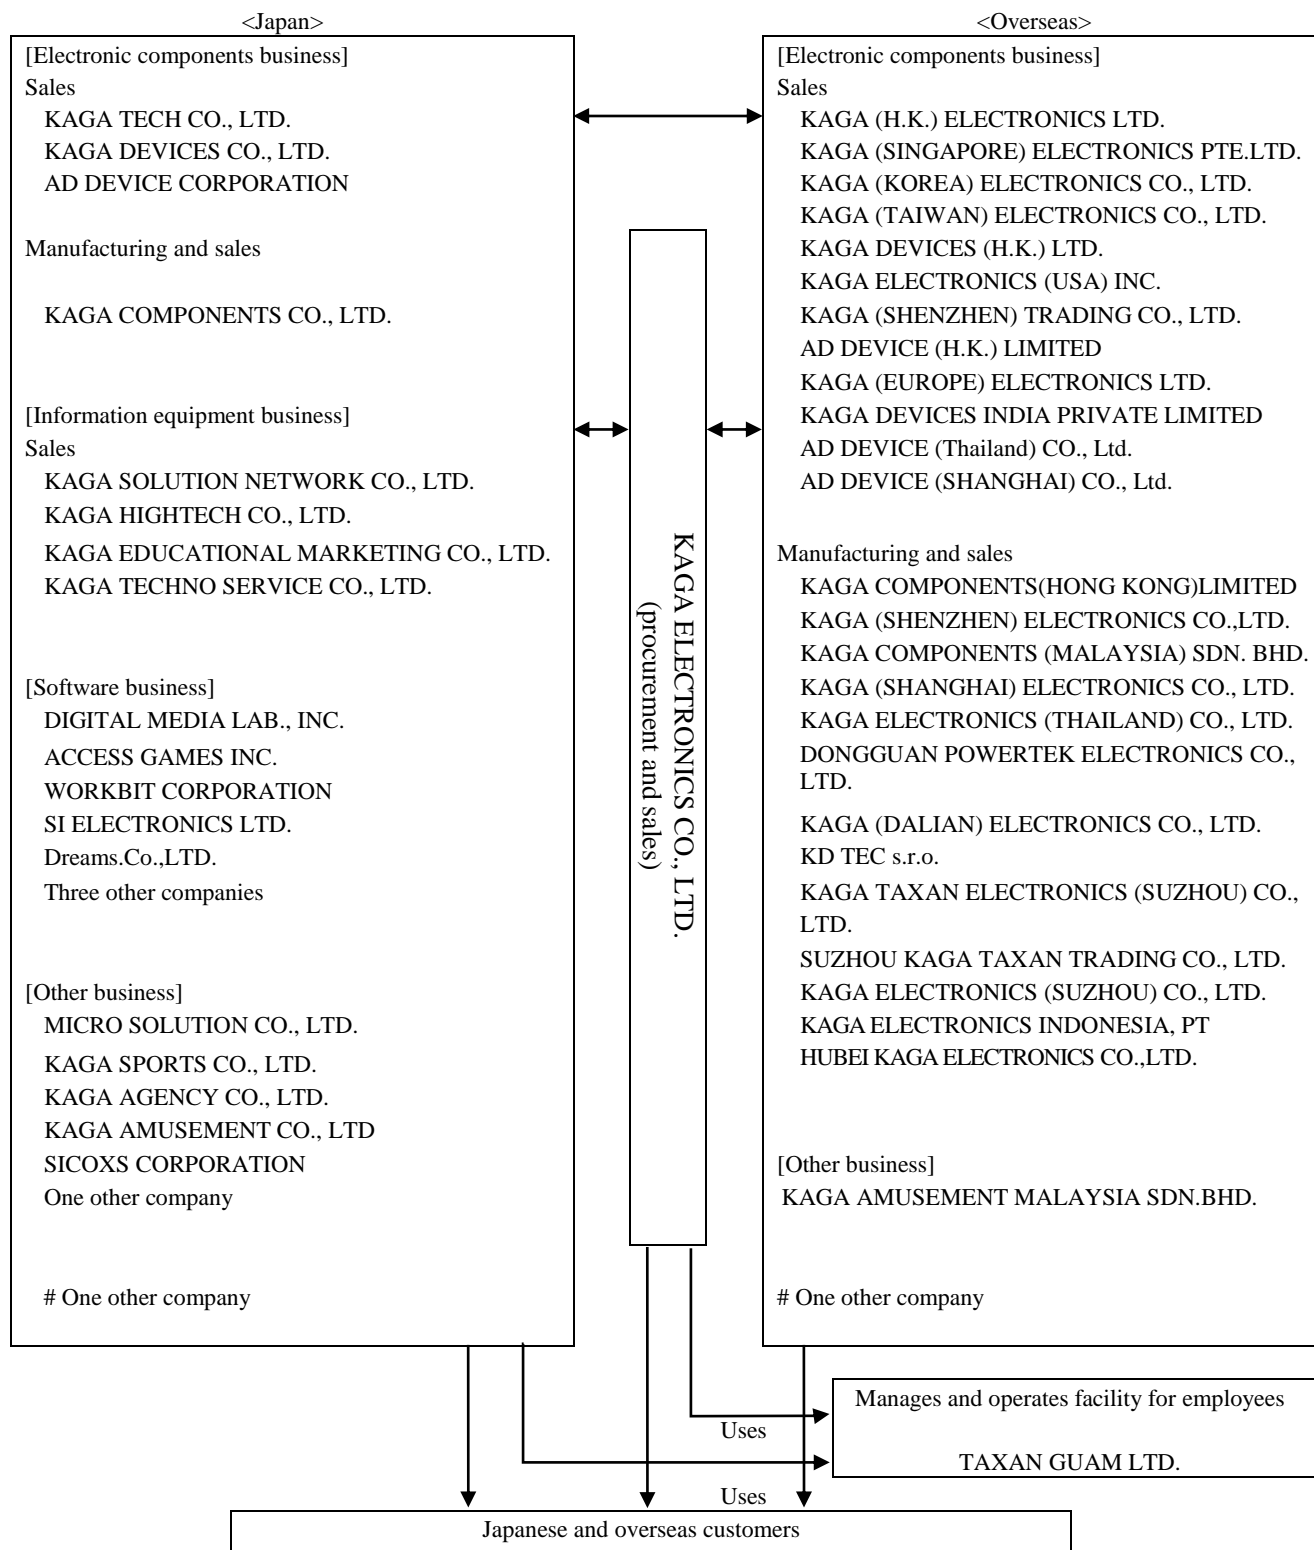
<Japan>

[Electronic components business]
Sales
KAGA TECH CO., LTD.
KAGA DEVICES CO., LTD.
AD DEVICE CORPORATION

Manufacturing and sales
KAGA COMPONENTS CO., LTD.

[Information equipment business]
Sales
KAGA SOLUTION NETWORK CO., LTD.
KAGA HIGHTECH CO., LTD.
KAGA EDUCATIONAL MARKETING CO., LTD.
KAGA TECHNO SERVICE CO., LTD.

[Software business]
DIGITAL MEDIA LAB., INC.
ACCESS GAMES INC.
WORKBIT CORPORATION
SI ELECTRONICS LTD.
Dreams.Co.,LTD.
Three other companies

[Other business]
MICRO SOLUTION CO., LTD.
KAGA SPORTS CO., LTD.
KAGA AGENCY CO., LTD.
KAGA AMUSEMENT CO., LTD
SICOXS CORPORATION
One other company

# One other company

KAGA ELECTRONICS CO., LTD.
(procurement and sales)

<Overseas>

[Electronic components business]
Sales
KAGA (H.K.) ELECTRONICS LTD.
KAGA (SINGAPORE) ELECTRONICS PTE.LTD.
KAGA (KOREA) ELECTRONICS CO., LTD.
KAGA (TAIWAN) ELECTRONICS CO., LTD.
KAGA DEVICES (H.K.) LTD.
KAGA ELECTRONICS (USA) INC.
KAGA (SHENZHEN) TRADING CO., LTD.
AD DEVICE (H.K.) LIMITED
KAGA (EUROPE) ELECTRONICS LTD.
KAGA DEVICES INDIA PRIVATE LIMITED
AD DEVICE (Thailand) CO., Ltd.
AD DEVICE (SHANGHAI) CO., Ltd.

Manufacturing and sales
KAGA COMPONENTS(HONG KONG)LIMITED
KAGA (SHENZHEN) ELECTRONICS CO.,LTD.
KAGA COMPONENTS (MALAYSIA) SDN. BHD.
KAGA (SHANGHAI) ELECTRONICS CO., LTD.
KAGA ELECTRONICS (THAILAND) CO., LTD.
DONGGUAN POWERTEK ELECTRONICS CO., LTD.
KAGA (DALIAN) ELECTRONICS CO., LTD.
KD TEC s.r.o.
KAGA TAXAN ELECTRONICS (SUZHOU) CO., LTD.
SUZHOU KAGA TAXAN TRADING CO., LTD.
KAGA ELECTRONICS (SUZHOU) CO., LTD.
KAGA ELECTRONICS INDONESIA, PT
HUBEI KAGA ELECTRONICS CO.,LTD.

[Other business]
KAGA AMUSEMENT MALAYSIA SDN.BHD.

# One other company

Manages and operates facility for employees

TAXAN GUAM LTD.

Uses

Uses

Japanese and overseas customers